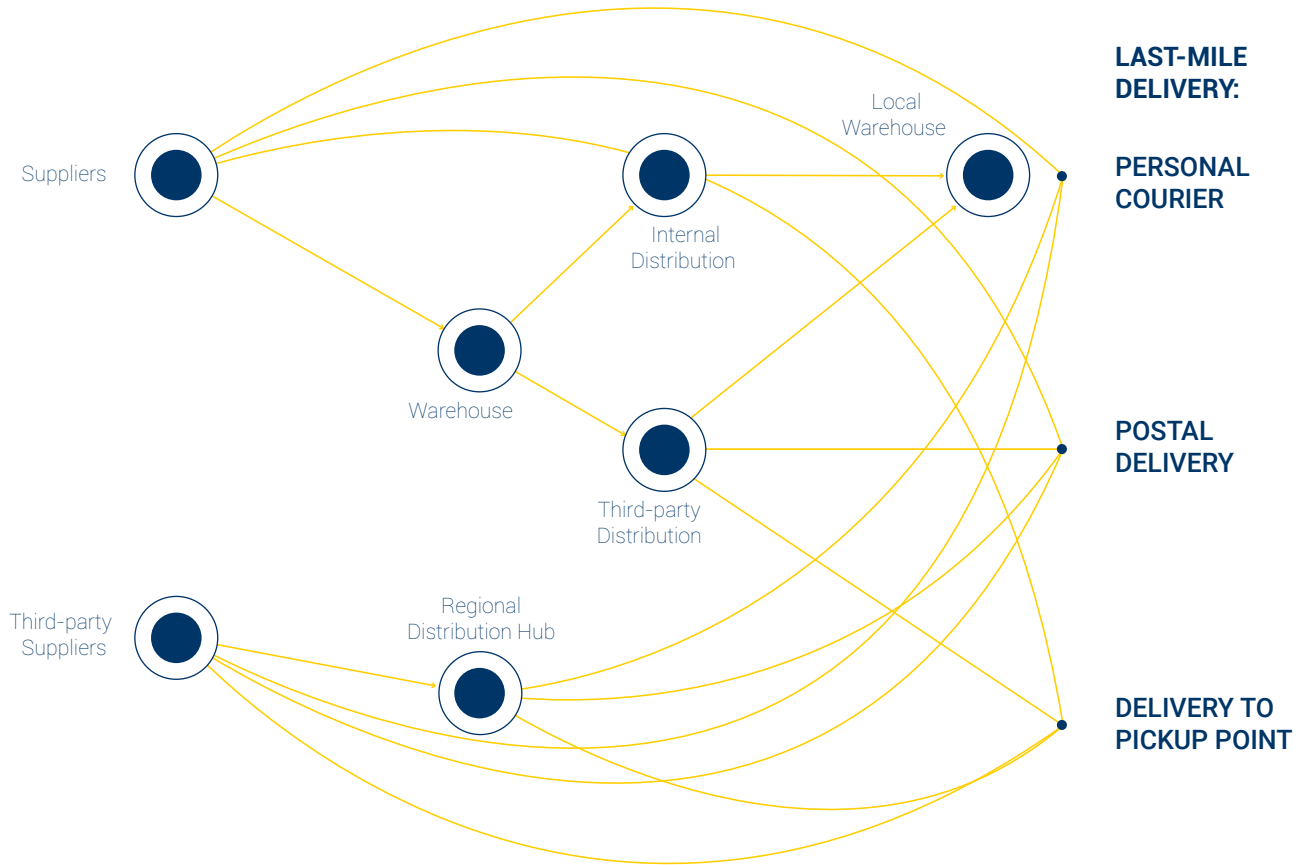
LAST-MILE DELIVERY:

Local Warehouse

Suppliers

PERSONAL COURIER

Internal Distribution

Warehouse

POSTAL DELIVERY

Third-party Distribution

Third-party Suppliers

Regional Distribution Hub

DELIVERY TO PICKUP POINT